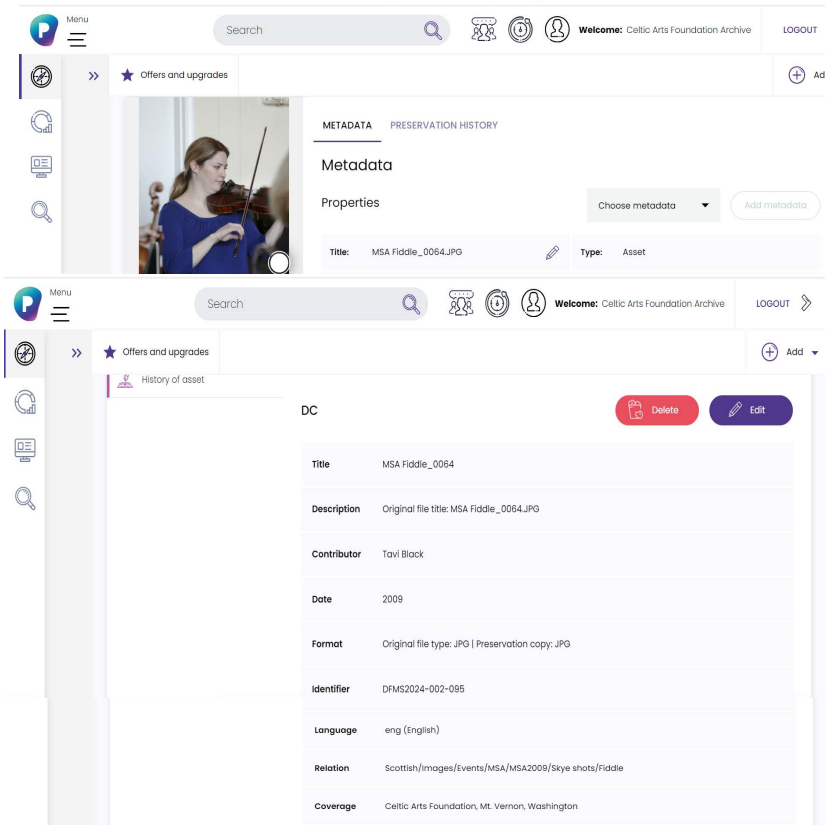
Menu

Search

Welcome: Celtic Arts Foundation Archive

LOGOUT

Offers and upgrades

Ad

METADATA PRESERVATION HISTORY

Metadata

Properties

Choose metadata

Add metadata

Title: MSA Fiddle_0064.JPG

Type: Asset

Menu

Search

Welcome: Celtic Arts Foundation Archive

LOGOUT

Offers and upgrades

Add

History of asset

DC

Delete

Edit

| | |
|---|---|
| Title | MSA Fiddle_0064 |
| Description | Original file title: MSA Fiddle_0064.JPG |
| Contributor | Tavi Black |
| Date | 2009 |
| Format | Original file type: JPG \| Preservation copy: JPG |
| Identifier | DFMS2024-002-095 |
| Language | eng (English) |
| Relation | Scottish/Images/Events/MSA/MSA2009/Skye shots/Fiddle |
| Coverage | Celtic Arts Foundation, Mt. Vernon, Washington |